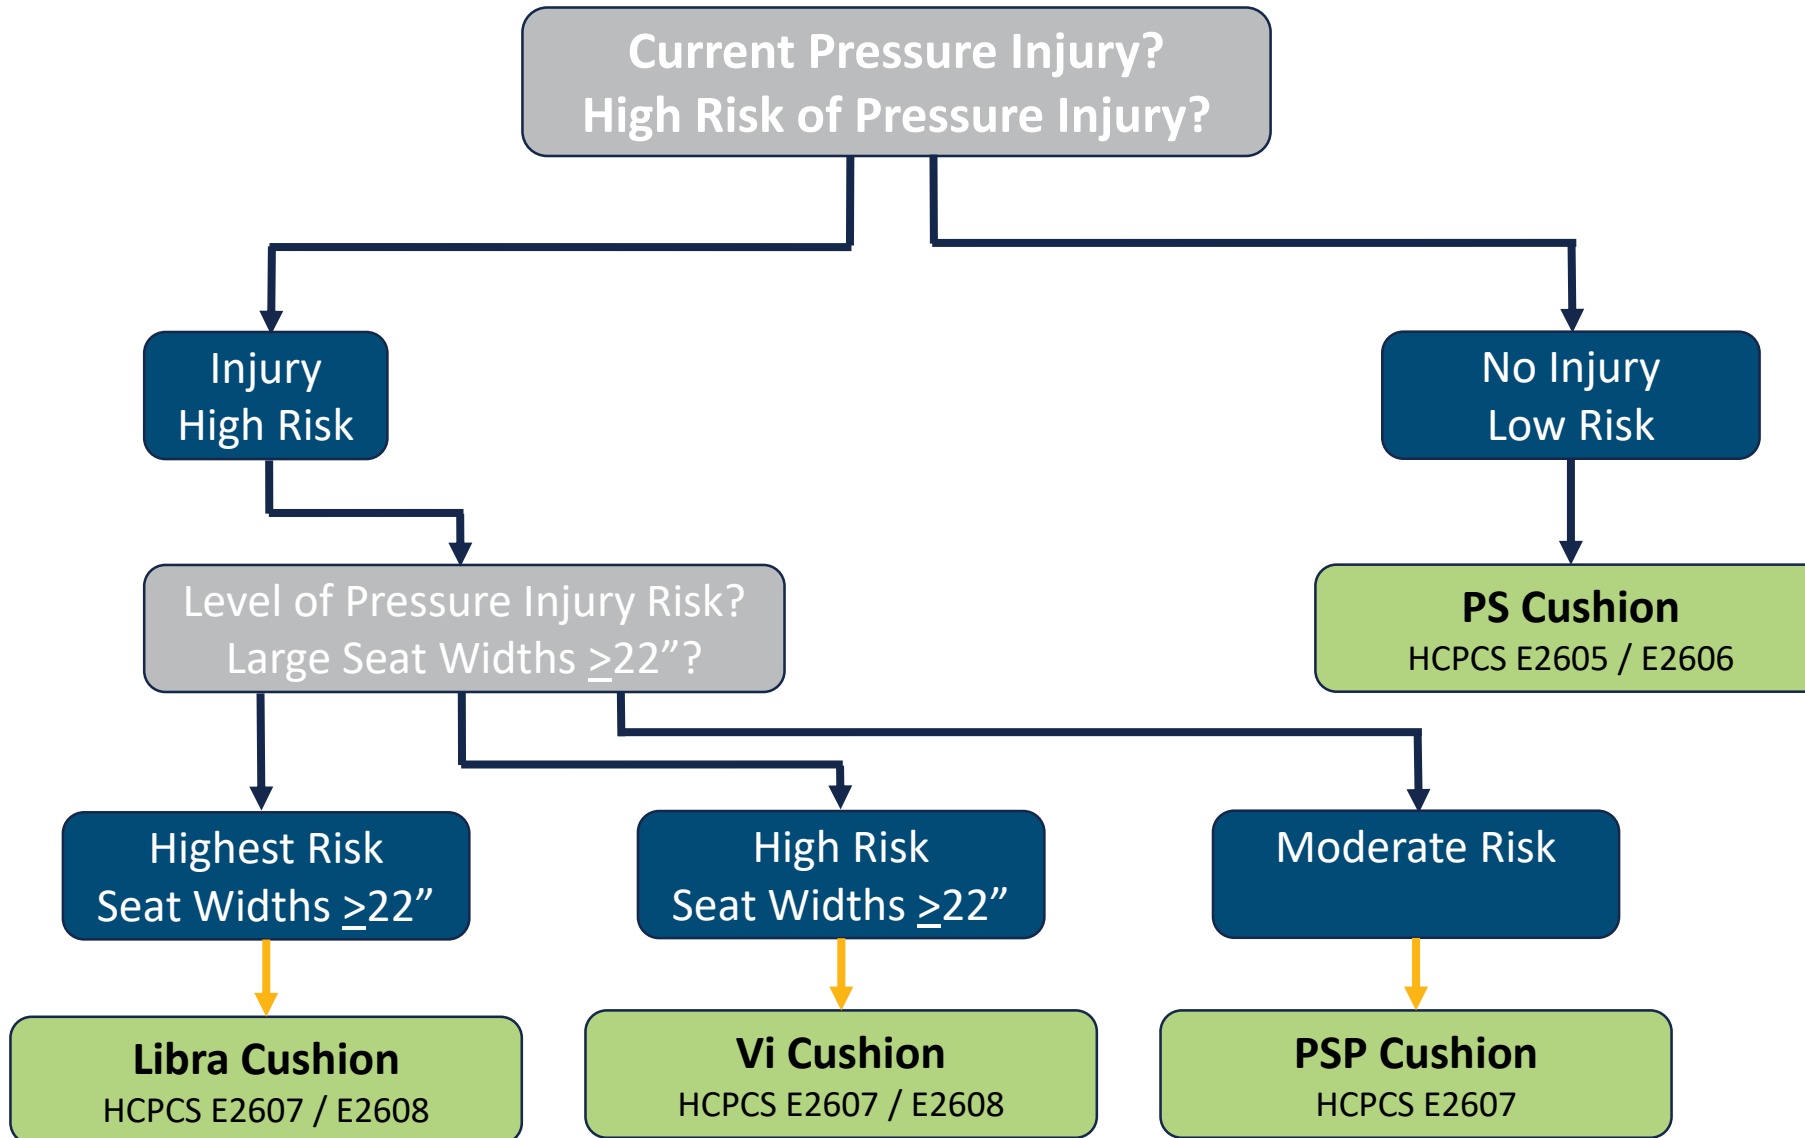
Current Pressure Injury?
High Risk of Pressure Injury?

Injury
High Risk

No Injury
Low Risk

Level of Pressure Injury Risk?
Large Seat Widths $\geq$22”?

PS Cushion
HCPCS E2605 / E2606

Highest Risk
Seat Widths $\geq$22”

High Risk
Seat Widths $\geq$22”

Moderate Risk

Libra Cushion
HCPCS E2607 / E2608

Vi Cushion
HCPCS E2607 / E2608

PSP Cushion
HCPCS E2607